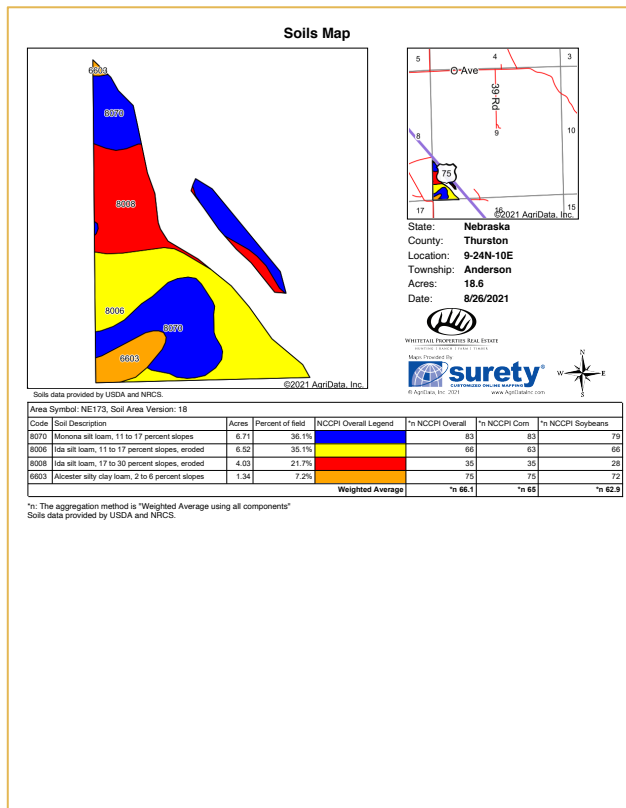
Soils Map

6603
8070
8008
8006
8070
6603
©2021 AgriData, Inc.
Soils data provided by USDA and NRCS.

5
4
3
O Ave
39 Rd
8
9
10
75
17
16
15
©2021 AgriData, Inc.

State: Nebraska
County: Thurston
Location: 9-24N-10E
Township: Anderson
Acres: 18.6
Date: 8/26/2021

WHITETAIL PROPERTIES REAL ESTATE
HUNTING | RANCH | FARM | TIMBER
Maps Provided By
surety®
CUSTOMIZED ONLINE MAPPING
© AgriData, Inc. 2021 www.AgriDataInc.com
N
W
E
S

Area Symbol: NE173, Soil Area Version: 18

| Code | Soil Description | Acres | Percent of field | NCCPI Overall Legend | *n NCCPI Overall | *n NCCPI Corn | *n NCCPI Soybeans |
|---|---|---|---|---|---|---|---|
| 8070 | Monona silt loam, 11 to 17 percent slopes | 6.71 | 36.1% | | 83 | 83 | 79 |
| 8006 | Ida silt loam, 11 to 17 percent slopes, eroded | 6.52 | 35.1% | | 66 | 63 | 66 |
| 8008 | Ida silt loam, 17 to 30 percent slopes, eroded | 4.03 | 21.7% | | 35 | 35 | 28 |
| 6603 | Alcester silty clay loam, 2 to 6 percent slopes | 1.34 | 7.2% | | 75 | 75 | 72 |
| | | | | Weighted Average | *n 66.1 | *n 65 | *n 62.9 |

*n: The aggregation method is "Weighted Average using all components"
Soils data provided by USDA and NRCS.